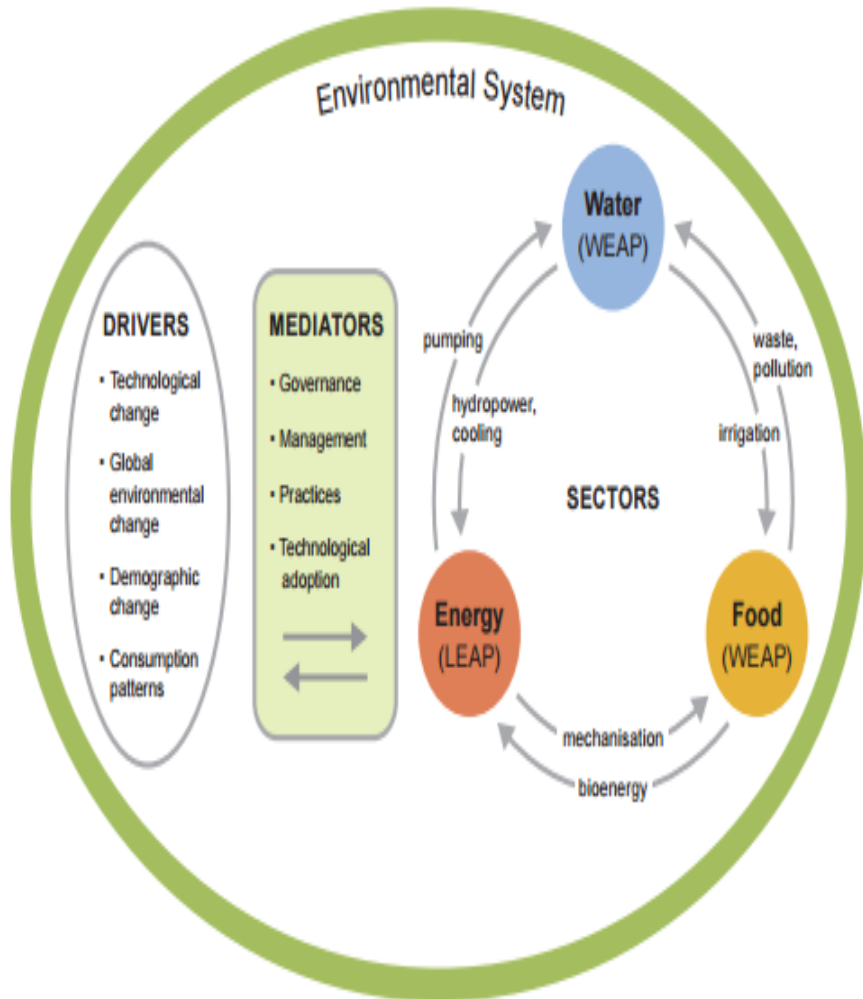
Environmental System

DRIVERS
- Technological change
- Global environmental change
- Demographic change
- Consumption patterns

MEDIATORS
- Governance
- Management
- Practices
- Technological adoption

Water (WEAP)

pumping

hydropower, cooling

waste, pollution

irrigation

SECTORS

Energy (LEAP)

Food (WEAP)

mechanisation

bioenergy